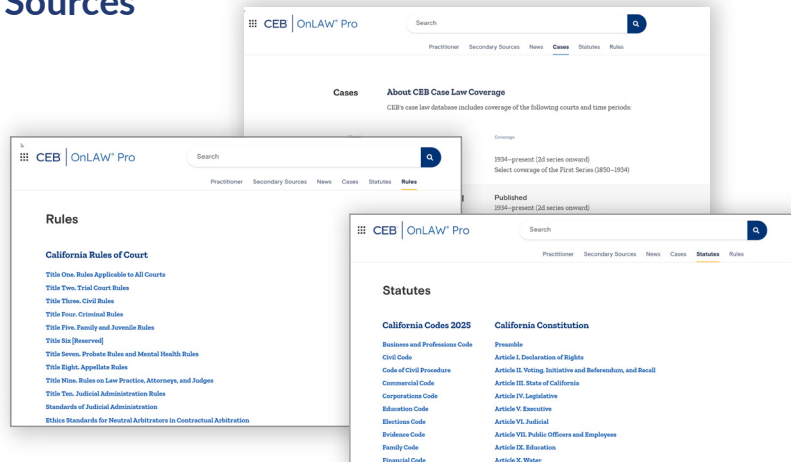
Sources

CEB | OnLAW® Pro

Search

Practitioner Secondary Sources News Cases Statutes Rules

Cases

About CEB Case Law Coverage

CEB's case law database includes coverage of the following courts and time periods:

Coverage

1934–present (2d series onward)
Select coverage of the First Series (1850–1934)

Published
1934–present (2d series onward)

CEB | OnLAW® Pro

Search

Practitioner Secondary Sources News Cases Statutes Rules

Rules

California Rules of Court

Title One. Rules Applicable to All Courts
Title Two. Trial Court Rules
Title Three. Civil Rules
Title Four. Criminal Rules
Title Five. Family and Juvenile Rules
Title Six [Reserved]
Title Seven. Probate Rules and Mental Health Rules
Title Eight. Appellate Rules
Title Nine. Rules on Law Practice, Attorneys, and Judges
Title Ten. Judicial Administration Rules
Standards of Judicial Administration
Ethics Standards for Neutral Arbitrators in Contractual Arbitration

CEB | OnLAW® Pro

Search

Practitioner Secondary Sources News Cases Statutes Rules

Statutes

California Codes 2025

Business and Professions Code
Civil Code
Code of Civil Procedure
Commercial Code
Corporations Code
Education Code
Elections Code
Evidence Code
Family Code
Financial Code

California Constitution

Preamble
Article I. Declaration of Rights
Article II. Voting, Initiative and Referendum, and Recall
Article III. State of California
Article IV. Legislative
Article V. Executive
Article VI. Judicial
Article VII. Public Officers and Employees
Article IX. Education
Article X. Water